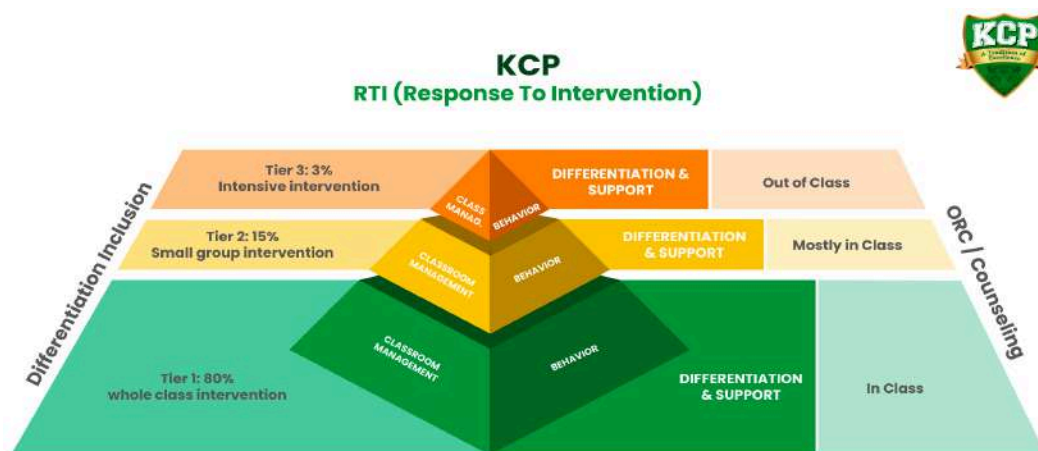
KCP
RTI (Response To Intervention)

KCP
A Tradition of Excellence

Differentiation Inclusion

Tier 3: 3%
Intensive intervention

CLASS MANAG.

BEHAVIOR

DIFFERENTIATION & SUPPORT

Out of Class

Tier 2: 15%
Small group intervention

CLASSROOM MANAGEMENT

BEHAVIOR

DIFFERENTIATION & SUPPORT

Mostly in Class

Tier 1: 80%
whole class intervention

CLASSROOM MANAGEMENT

BEHAVIOR

DIFFERENTIATION & SUPPORT

In Class

ORC / Counseling